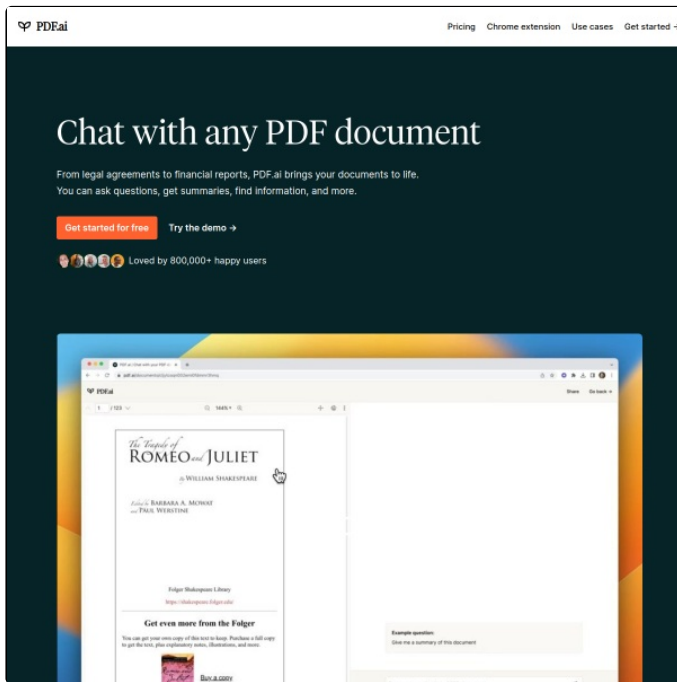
PDF.ai

Pricing Chrome extension Use cases Get started →

Chat with any PDF document

From legal agreements to financial reports, PDF.ai brings your documents to life. You can ask questions, get summaries, find information, and more.

Get started for free

Try the demo →

Loved by 800,000+ happy users

PDF.ai

Share Go back →

1 / 123

144% ▾

The Tragedy of ROMEO and JULIET

by WILLIAM SHAKESPEARE

Edited by BARBARA A. MOWAT and PAUL WERSTINE

Folger Shakespeare Library

https://shakespeare.folger.edu/

Get even more from the Folger

You can get your own copy of this text to keep. Purchase a full copy to get the text, plus explanatory notes, illustrations, and more.

Buy a copy

Example question:

Give me a summary of this document